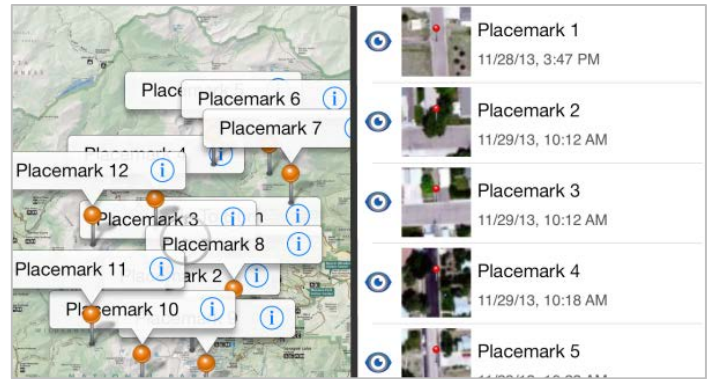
Placemark 6
Placemark 7
Placemark 4
Placemark 12
Placemark 3
Placemark 8
Placemark 11
Placemark 2
Placemark 10

Placemark 1
11/28/13, 3:47 PM
Placemark 2
11/29/13, 10:12 AM
Placemark 3
11/29/13, 10:12 AM
Placemark 4
11/29/13, 10:18 AM
Placemark 5
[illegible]